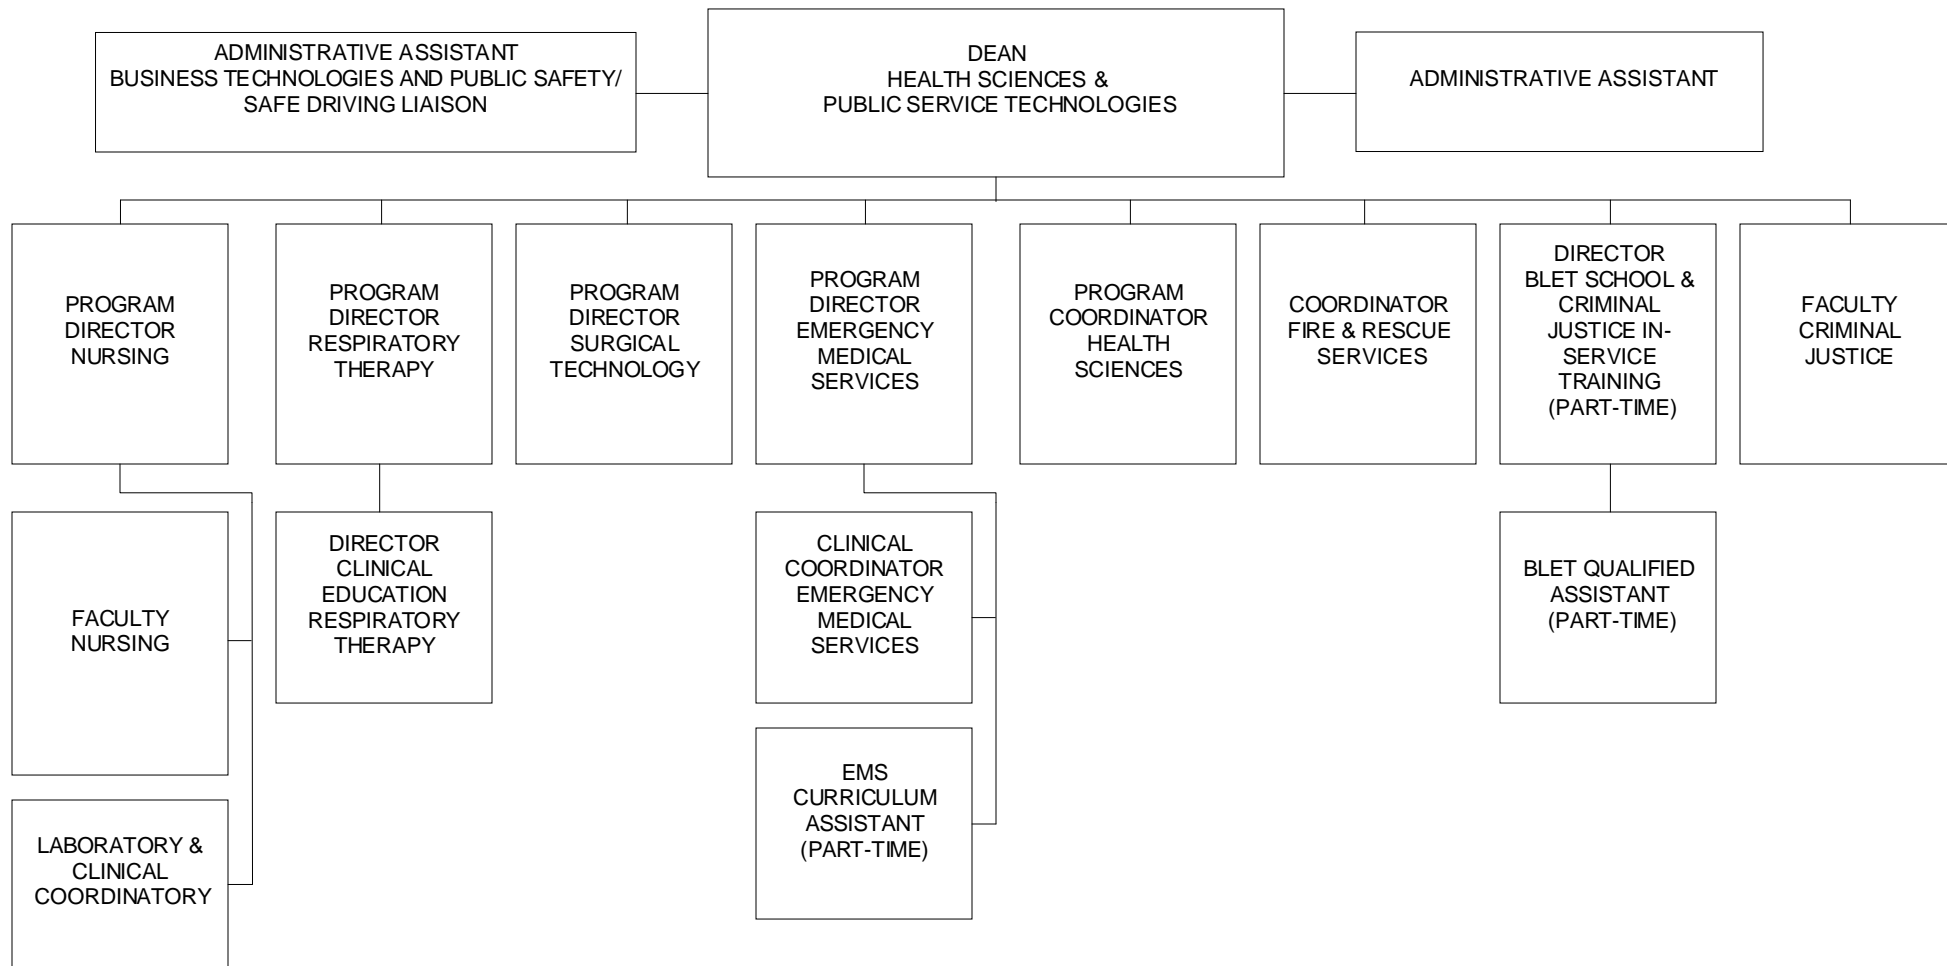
ADMINISTRATIVE ASSISTANT
BUSINESS TECHNOLOGIES AND PUBLIC SAFETY/
SAFE DRIVING LIAISON

DEAN
HEALTH SCIENCES &
PUBLIC SERVICE TECHNOLOGIES

ADMINISTRATIVE ASSISTANT

PROGRAM DIRECTOR NURSING

PROGRAM DIRECTOR RESPIRATORY THERAPY

PROGRAM DIRECTOR SURGICAL TECHNOLOGY

PROGRAM DIRECTOR EMERGENCY MEDICAL SERVICES

PROGRAM COORDINATOR HEALTH SCIENCES

COORDINATOR FIRE & RESCUE SERVICES

DIRECTOR BLET SCHOOL & CRIMINAL JUSTICE IN-SERVICE TRAINING (PART-TIME)

FACULTY CRIMINAL JUSTICE

FACULTY NURSING

LABORATORY & CLINICAL COORDINATORY

DIRECTOR CLINICAL EDUCATION RESPIRATORY THERAPY

CLINICAL COORDINATOR EMERGENCY MEDICAL SERVICES

EMS CURRICULUM ASSISTANT (PART-TIME)

BLET QUALIFIED ASSISTANT (PART-TIME)